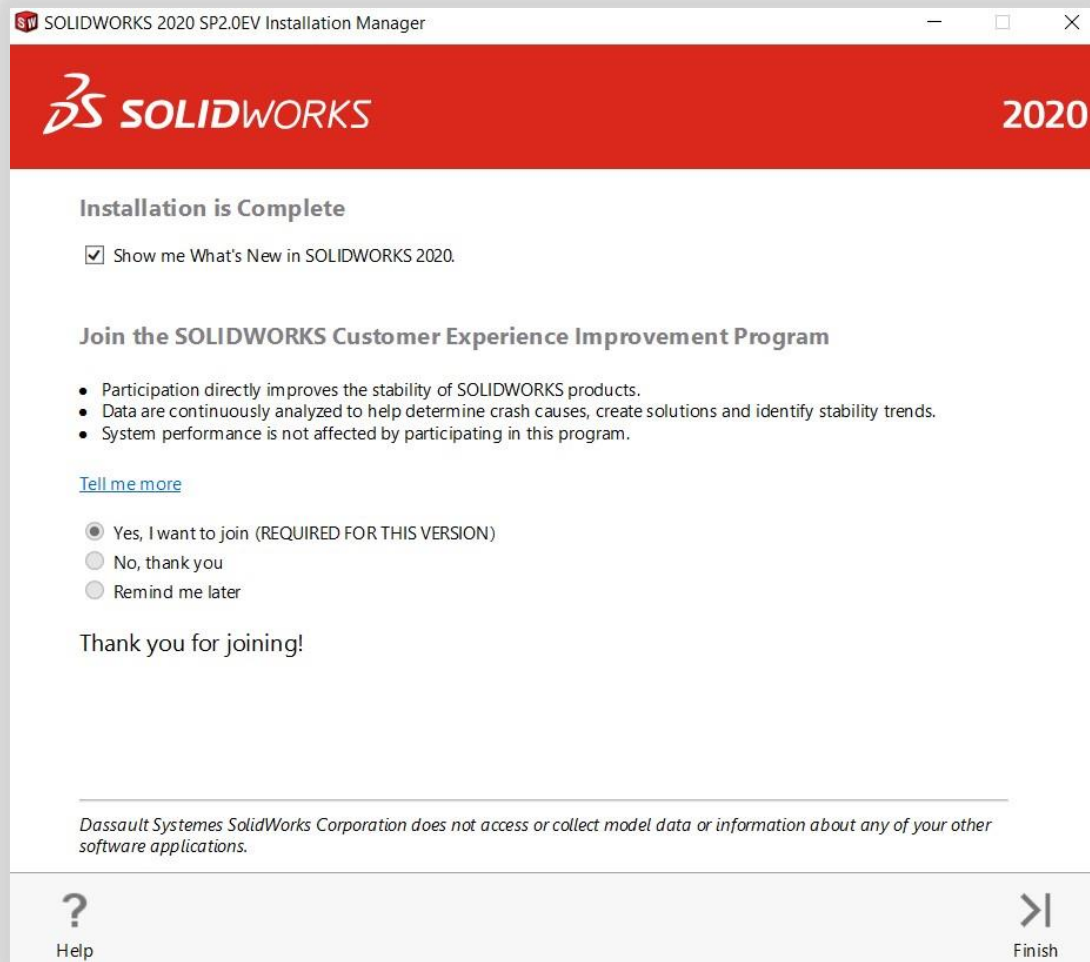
SOLIDWORKS 2020 SP2.0EV Installation Manager

SOLIDWORKS

2020

Installation is Complete

☑ Show me What's New in SOLIDWORKS 2020.

Join the SOLIDWORKS Customer Experience Improvement Program

- Participation directly improves the stability of SOLIDWORKS products.
- Data are continuously analyzed to help determine crash causes, create solutions and identify stability trends.
- System performance is not affected by participating in this program.

Tell me more

Yes, I want to join (REQUIRED FOR THIS VERSION)
No, thank you
Remind me later

Thank you for joining!

Dassault Systemes SolidWorks Corporation does not access or collect model data or information about any of your other software applications.

?
Help

>|
Finish